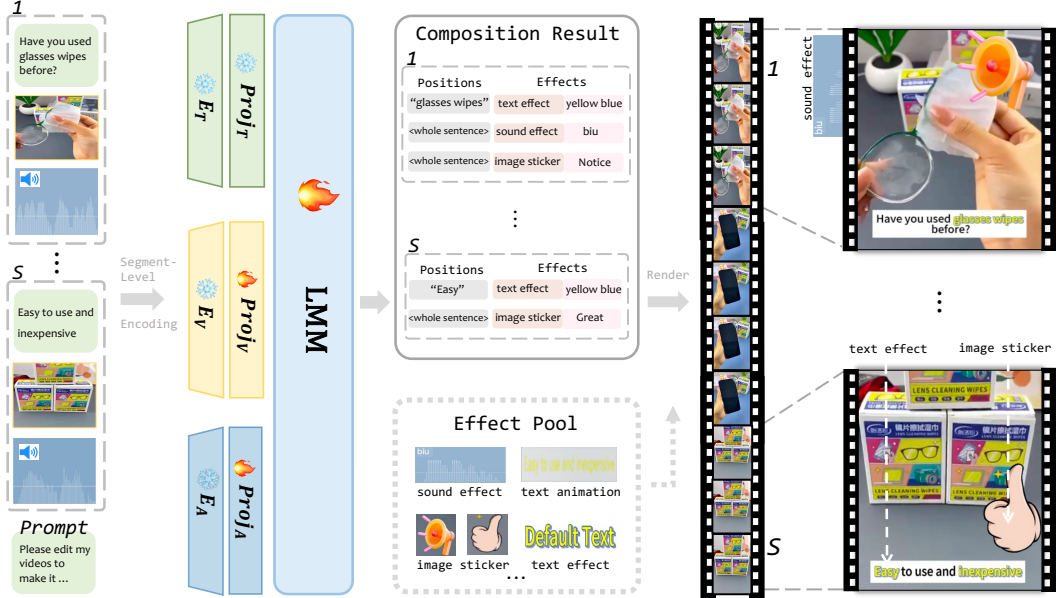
1

Have you used glasses wipes before?

⋮

S

Easy to use and inexpensive

Prompt

Please edit my videos to make it ...

Segment-Level Encoding

$E_T$ $Proj_T$

$E_V$ $Proj_V$

$E_A$ $Proj_A$

LMM

Composition Result

1

| Positions | Effects | |
|---|---|---|
| "glasses wipes" | text effect | yellow blue |
| <whole sentence> | sound effect | biu |
| <whole sentence> | image sticker | Notice |

⋮

S

| Positions | Effects | |
|---|---|---|
| "Easy" | text effect | yellow blue |
| <whole sentence> | image sticker | Great |

Effect Pool

biu

sound effect

Easy to use and inexpensive

text animation

image sticker

Default Text

text effect

...

Render

sound effect

biu

1

Have you used glasses wipes before?

⋮

text effect

image sticker

LENS CLEANING WIPES

镜片擦拭湿巾

LENS CLEANING WIPES

S

Easy to use and inexpensive